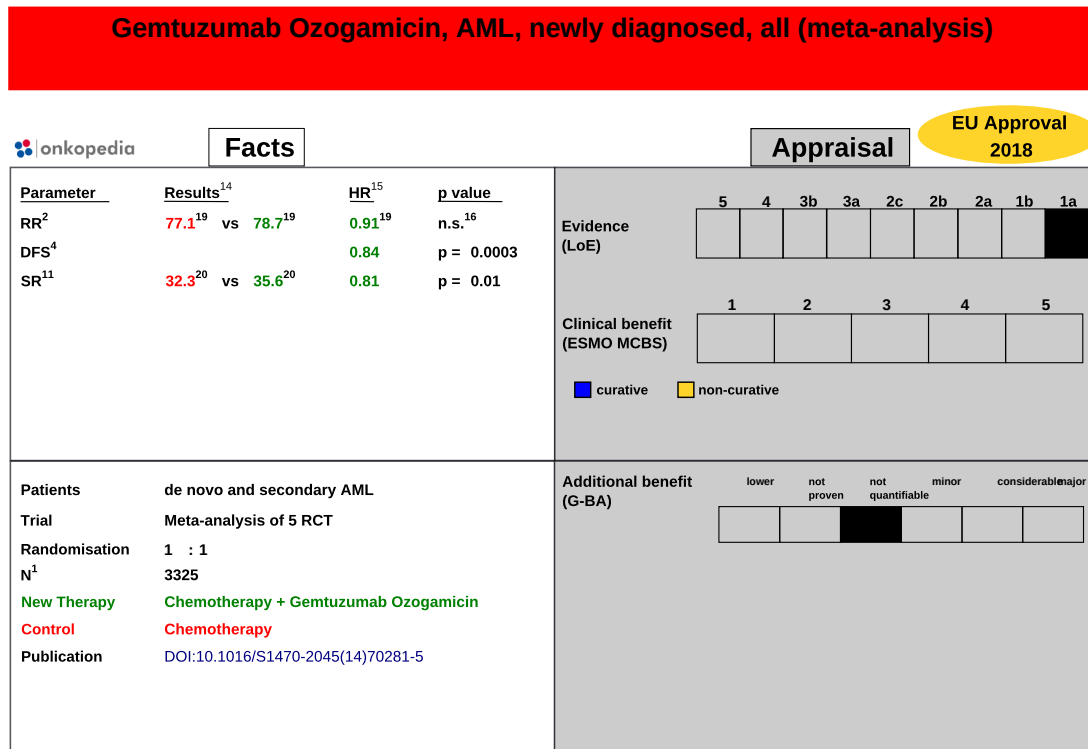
Gemtuzumab Ozogamicin, AML, newly diagnosed, all (meta-analysis)

onkopedia

Facts

Appraisal

EU Approval 2018

| Parameter | Results$^{14}$ | HR$^{15}$ | p value |
|---|---|---|---|
| RR$^{2}$ | 77.1$^{19}$ vs 78.7$^{19}$ | 0.91$^{19}$ | n.s.$^{16}$ |
| DFS$^{4}$ | | 0.84 | p = 0.0003 |
| SR$^{11}$ | 32.3$^{20}$ vs 35.6$^{20}$ | 0.81 | p = 0.01 |

Evidence (LoE)

| 5 | 4 | 3b | 3a | 2c | 2b | 2a | 1b | 1a |
|---|---|---|---|---|---|---|---|---|
| | | | | | | | | |

Clinical benefit (ESMO MCBS)

| 1 | 2 | 3 | 4 | 5 |
|---|---|---|---|---|
| | | | | |

curative non-curative

Patients de novo and secondary AML
Trial Meta-analysis of 5 RCT
Randomisation 1 : 1
N$^{1}$ 3325
New Therapy Chemotherapy + Gemtuzumab Ozogamicin
Control Chemotherapy
Publication DOI:10.1016/S1470-2045(14)70281-5

Additional benefit (G-BA)

| lower | not proven | not quantifiable | minor | considerable | major |
|---|---|---|---|---|---|
| | | | | | |